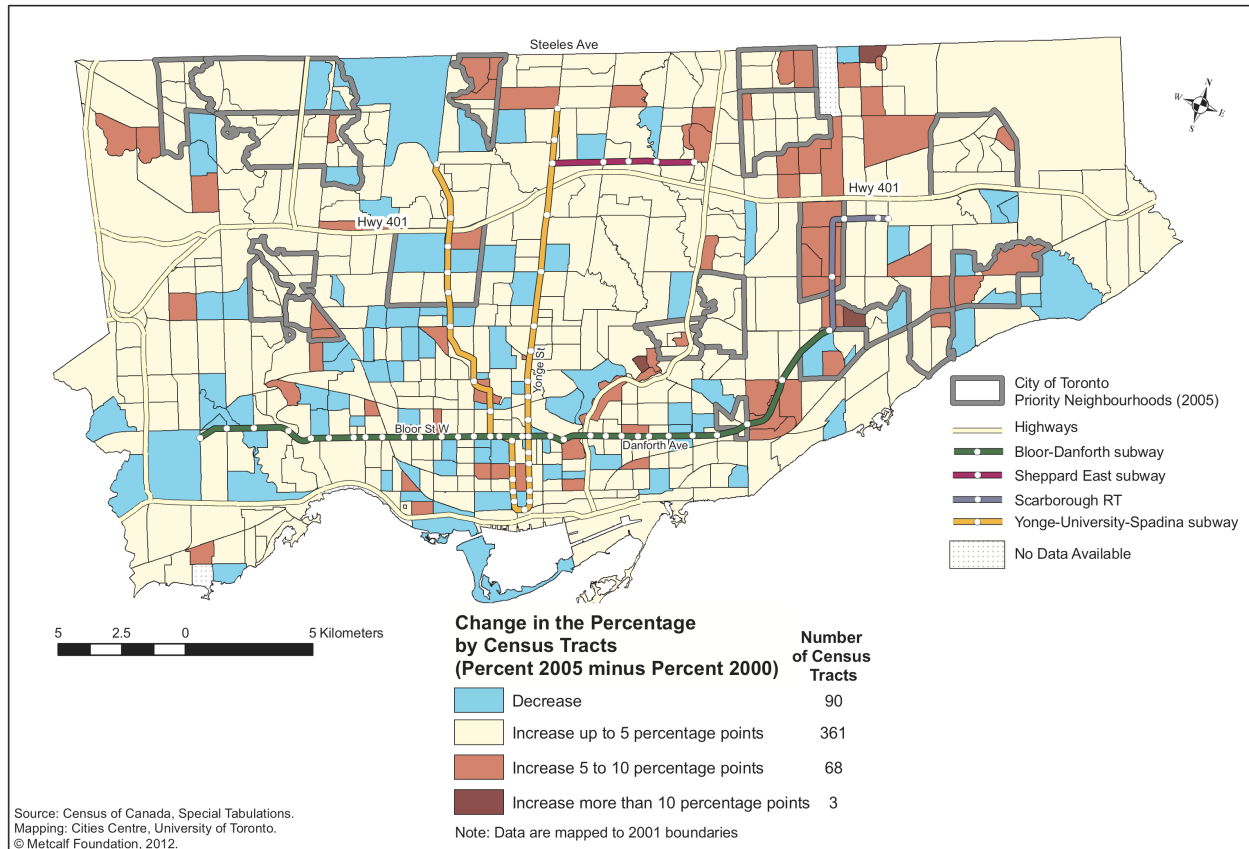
Steeles Ave

Hwy 401

Hwy 401

Yonge St

Bloor St W

Danforth Ave

N
E
S
W

City of Toronto Priority Neighbourhoods (2005)

Highways

Bloor-Danforth subway

Sheppard East subway

Scarborough RT

Yonge-University-Spadina subway

No Data Available

5 2.5 0 5 Kilometers

Change in the Percentage by Census Tracts (Percent 2005 minus Percent 2000)

| | Number of Census Tracts |
|---|---|
| Decrease | 90 |
| Increase up to 5 percentage points | 361 |
| Increase 5 to 10 percentage points | 68 |
| Increase more than 10 percentage points | 3 |

Note: Data are mapped to 2001 boundaries

Source: Census of Canada, Special Tabulations.
Mapping: Cities Centre, University of Toronto.
© Metcalf Foundation, 2012.